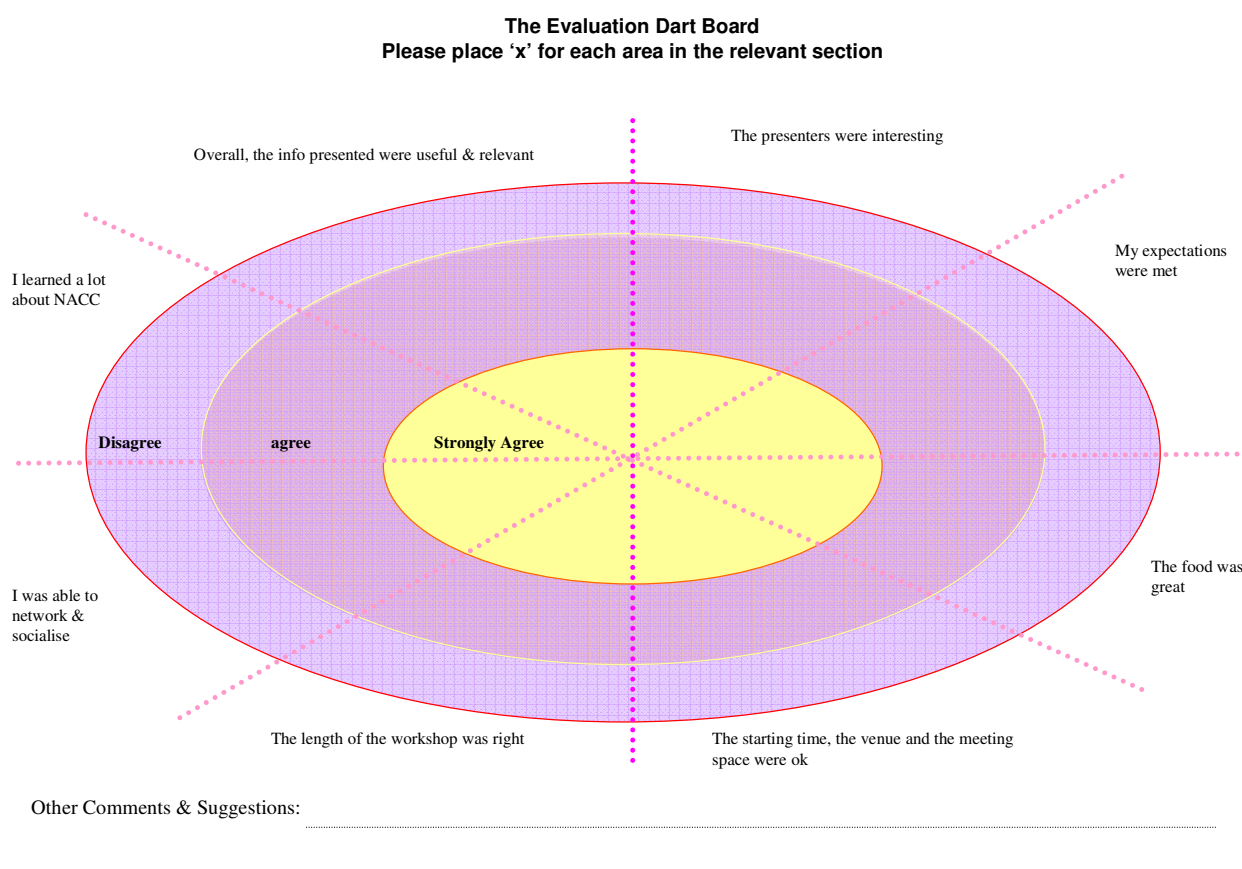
**The Evaluation Dart Board**
**Please place 'x' for each area in the relevant section**

Overall, the info presented were useful & relevant

The presenters were interesting

My expectations were met

I learned a lot about NACC

Disagree

agree

Strongly Agree

The food was great

I was able to network & socialise

The length of the workshop was right

The starting time, the venue and the meeting space were ok

Other Comments & Suggestions: